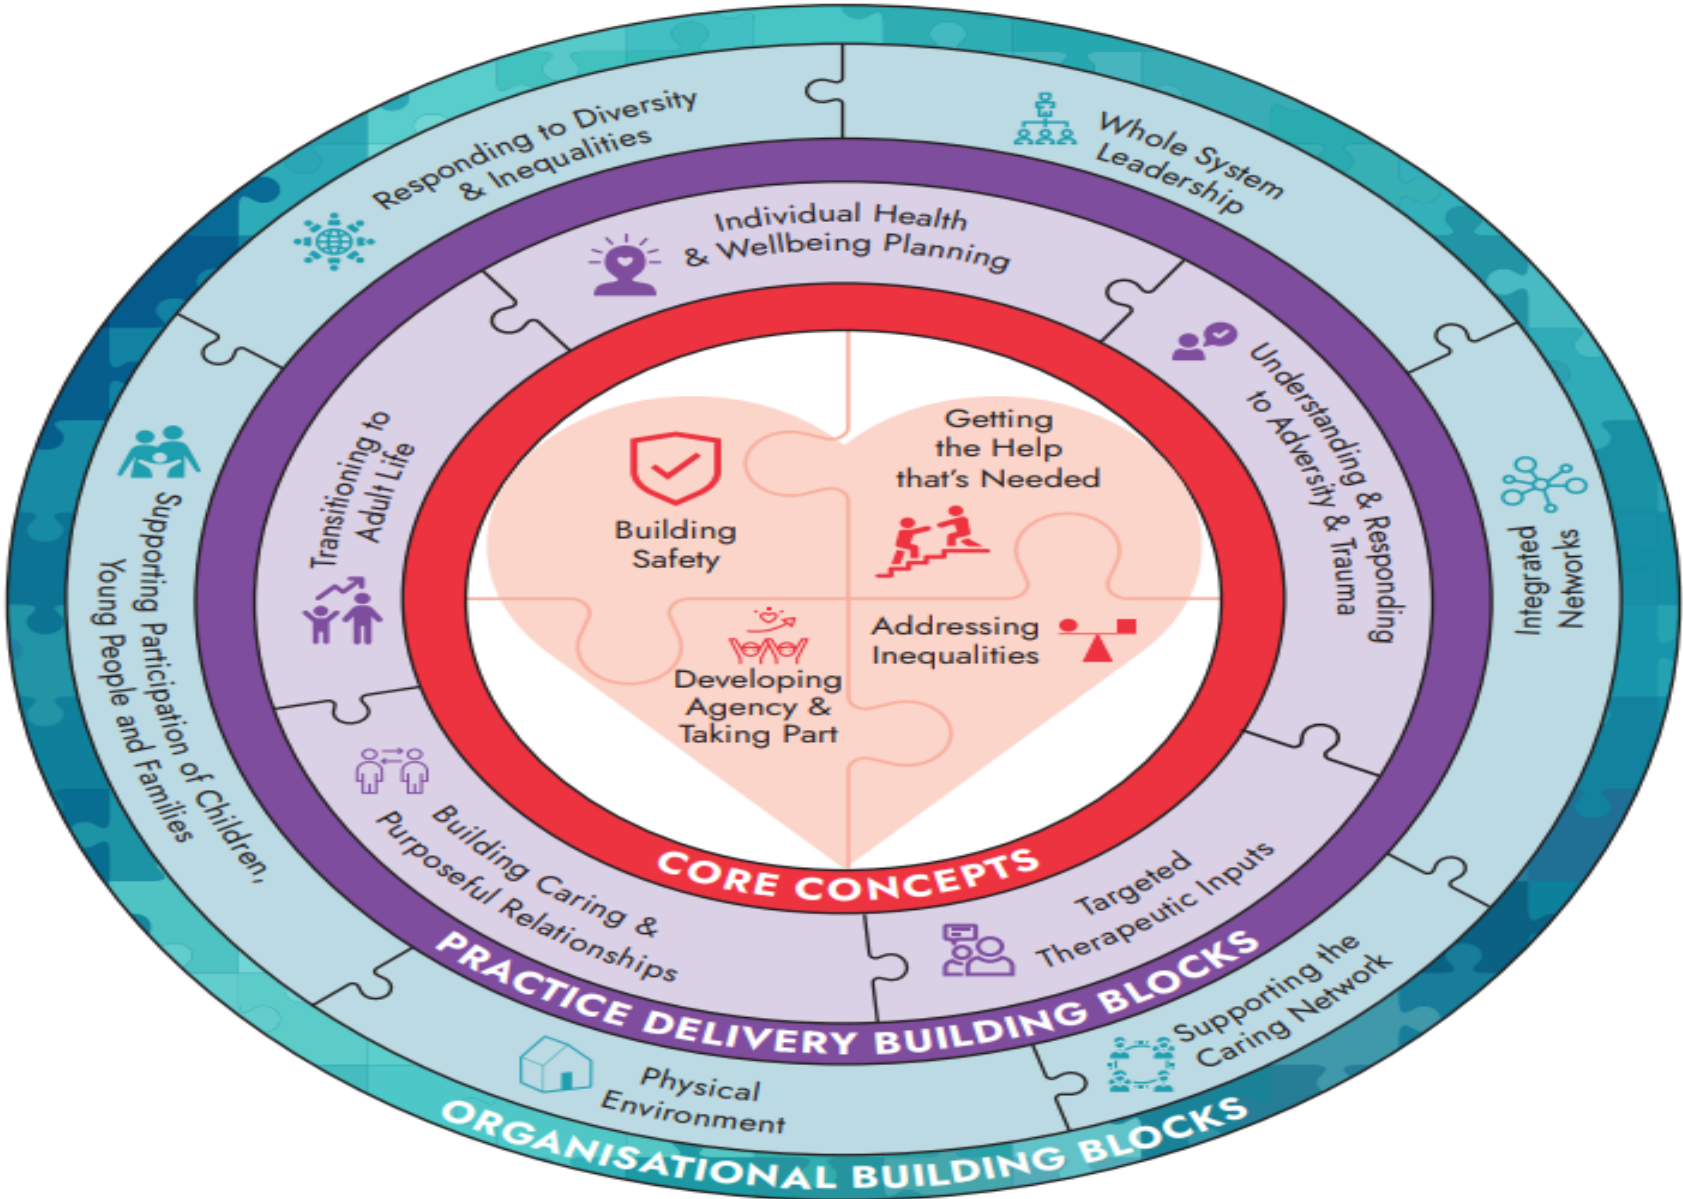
Responding to Diversity & Inequalities

Whole System Leadership

Individual Health & Wellbeing Planning

Understanding & Responding to Adversity & Trauma

Integrated Networks

Supporting Participation of Children, Young People and Families

Transitioning to Adult Life

Building Safety

Getting the Help that's Needed

Addressing Inequalities

Developing Agency & Taking Part

CORE CONCEPTS

Building Caring & Purposeful Relationships

Targeted Therapeutic Inputs

PRACTICE DELIVERY BUILDING BLOCKS

Physical Environment

Supporting the Caring Network

ORGANISATIONAL BUILDING BLOCKS